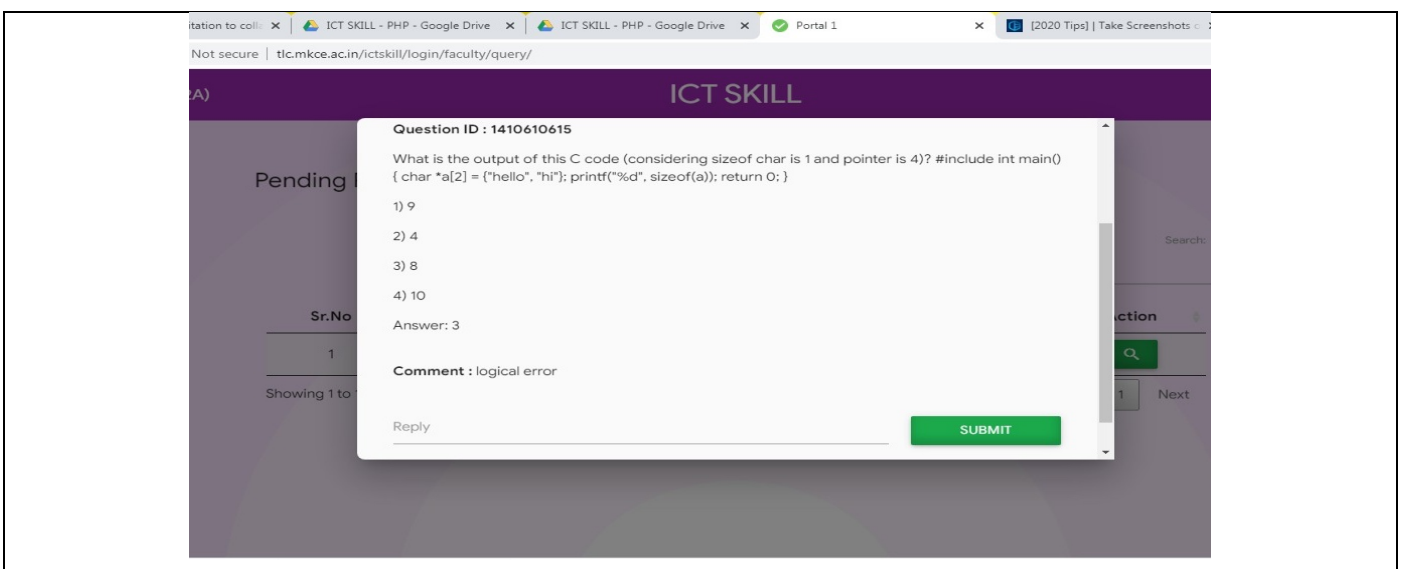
itation to coll ✕ | ICT SKILL - PHP - Google Drive ✕ | ICT SKILL - PHP - Google Drive ✕ | Portal 1 ✕ | [2020 Tips] | Take Screenshots

Not secure | tlc.mkce.ac.in/ictskill/login/faculty/query/

A)

ICT SKILL

Pending

Search:

Sr.No

ction

1

Showing 1 to

1 Next

Question ID : 1410610615

What is the output of this C code (considering sizeof char is 1 and pointer is 4)? #include int main() { char *a[2] = {"hello", "hi"}; printf("%d", sizeof(a)); return 0; }

1) 9

2) 4

3) 8

4) 10

Answer: 3

Comment : logical error

Reply

SUBMIT